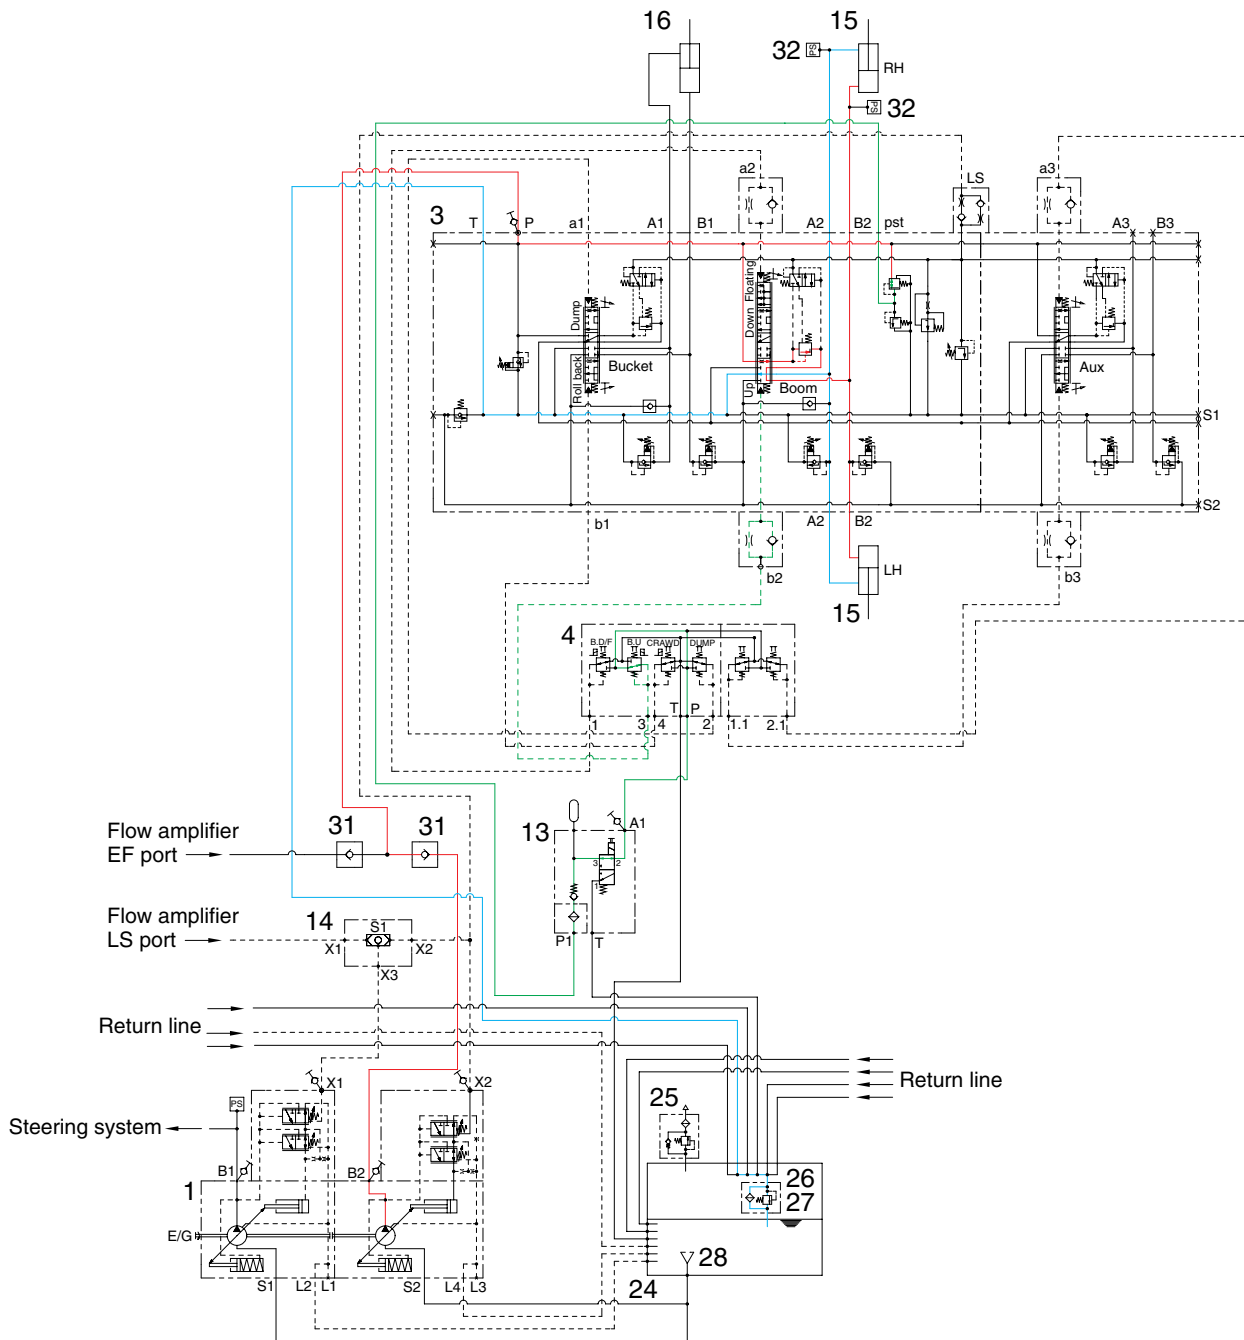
16
15
32
RH
32
a2
LS
a3
3
T
P
a1
A1
B1
A2
B2
pst
A3
B3
Dump
Down Floating
Bucket
Roll back
Up
Boom
Aux
S1
S2
b1
A2
B2
b2
b3
LH
15
4
B.D/F
B.U
CRAWD
DUMP
1
3
4
T
P
2
1.1
2.1
Flow amplifier
EF port
31
31
13
A1
3
2
1
P1
T
Flow amplifier
LS port
14
S1
X1
X2
X3
Return line
Return line
X1
X2
PS
Steering system
25
B1
B2
26
27
1
E/G
28
S1
L2
L1
S2
L4
L3
24